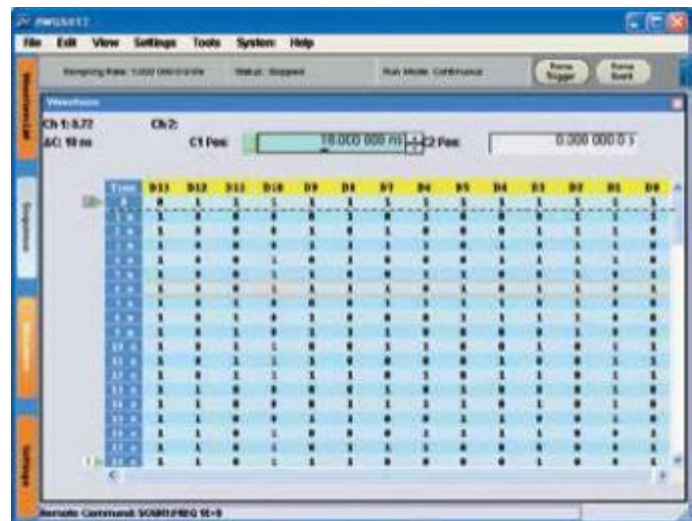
PWGS012

File Edit View Settings Tools System Help

Sampling Rate: 1.000 000 0 GS/s Status: Stopped Run Mode: Continuous

Force Trigger Force Event

Waveform

Ch 1: 0.72 Ch 2:
ΔC: 10 ns C1 Pos: 10.000 000 ns C2 Pos: 0.000 000 0 s

| Time | D13 | D12 | D11 | D10 | D9 | D8 | D7 | D6 | D5 | D4 | D3 | D2 | D1 | D0 |
|---|---|---|---|---|---|---|---|---|---|---|---|---|---|---|
| 0 | 0 | 1 | 1 | 1 | 1 | 1 | 1 | 1 | 1 | 1 | 1 | 1 | 1 | 1 |
| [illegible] | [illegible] | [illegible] | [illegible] | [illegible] | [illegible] | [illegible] | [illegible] | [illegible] | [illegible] | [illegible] | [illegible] | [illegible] | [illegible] | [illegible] |

Remote Command: SOUR1:FREQ 1E+9